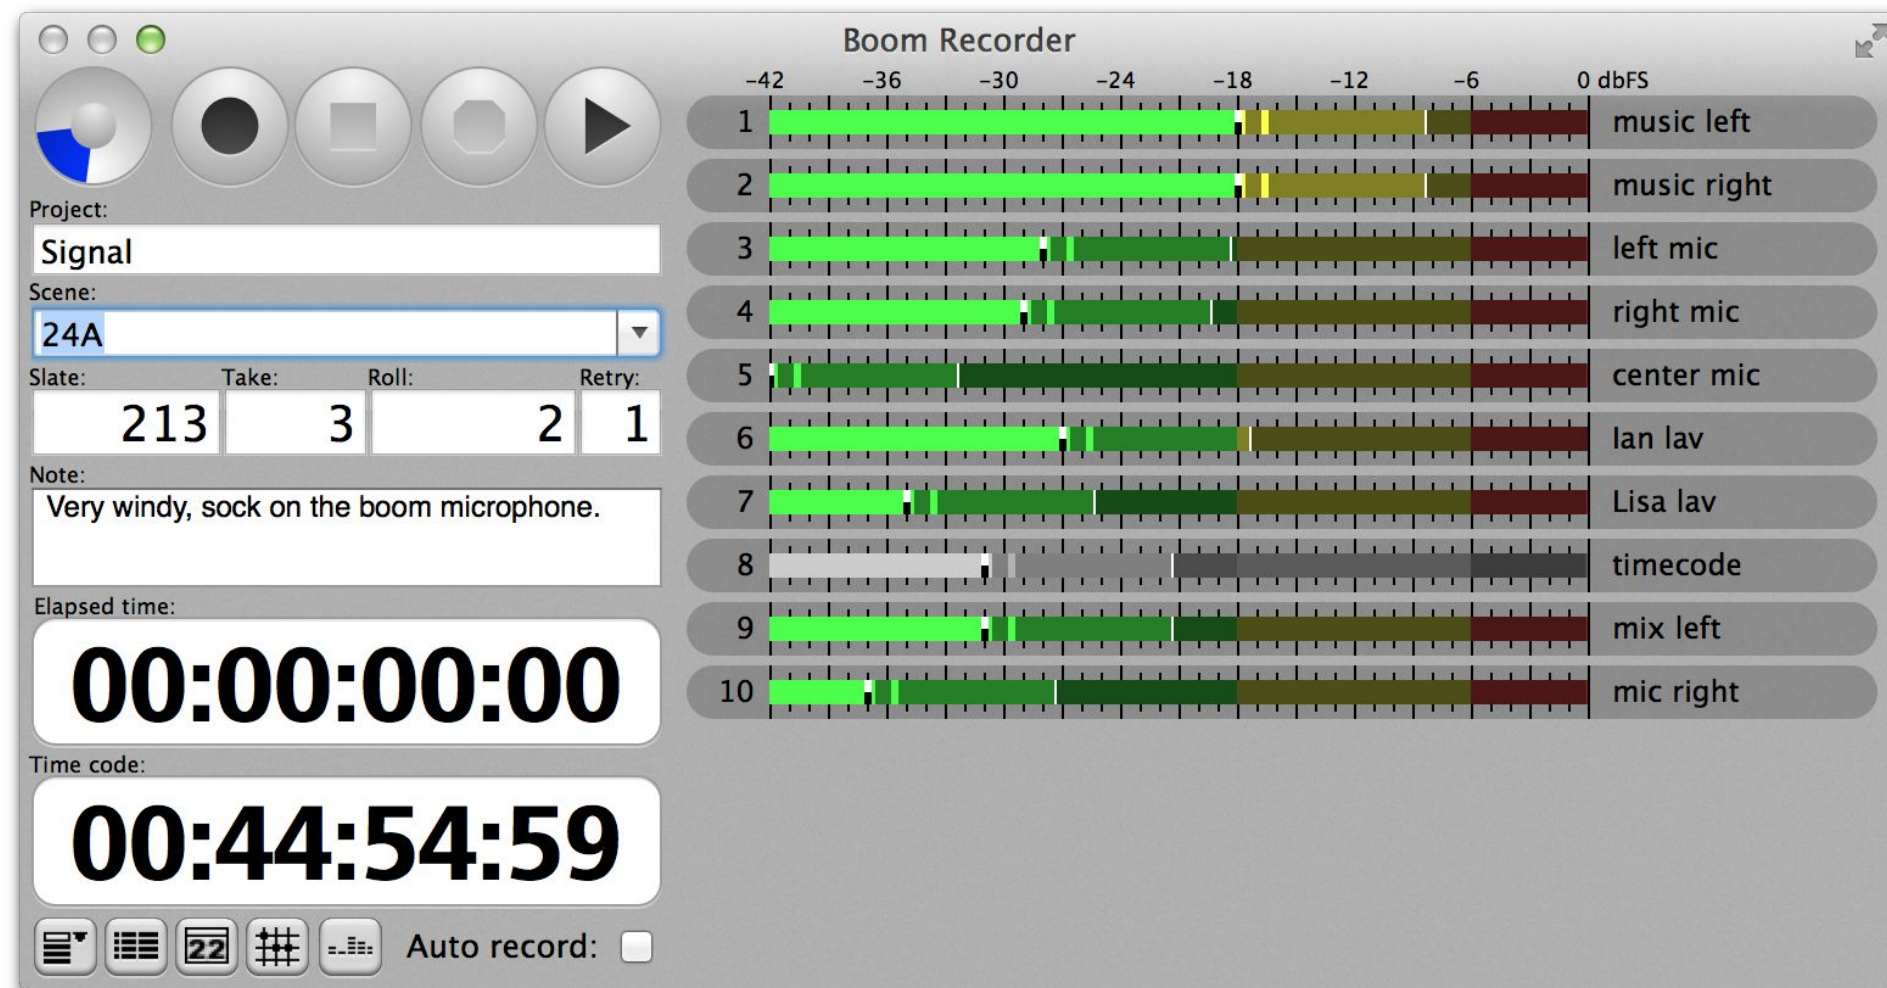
Boom Recorder

Project:
Signal
Scene:
24A
Slate: 213
Take: 3
Roll: 2
Retry: 1
Note:
Very windy, sock on the boom microphone.
Elapsed time:
00:00:00:00
Time code:
00:44:54:59

22

Auto record:

-42 -36 -30 -24 -18 -12 -6 0 dbFS

1 music left
2 music right
3 left mic
4 right mic
5 center mic
6 lan lav
7 Lisa lav
8 timecode
9 mix left
10 mic right